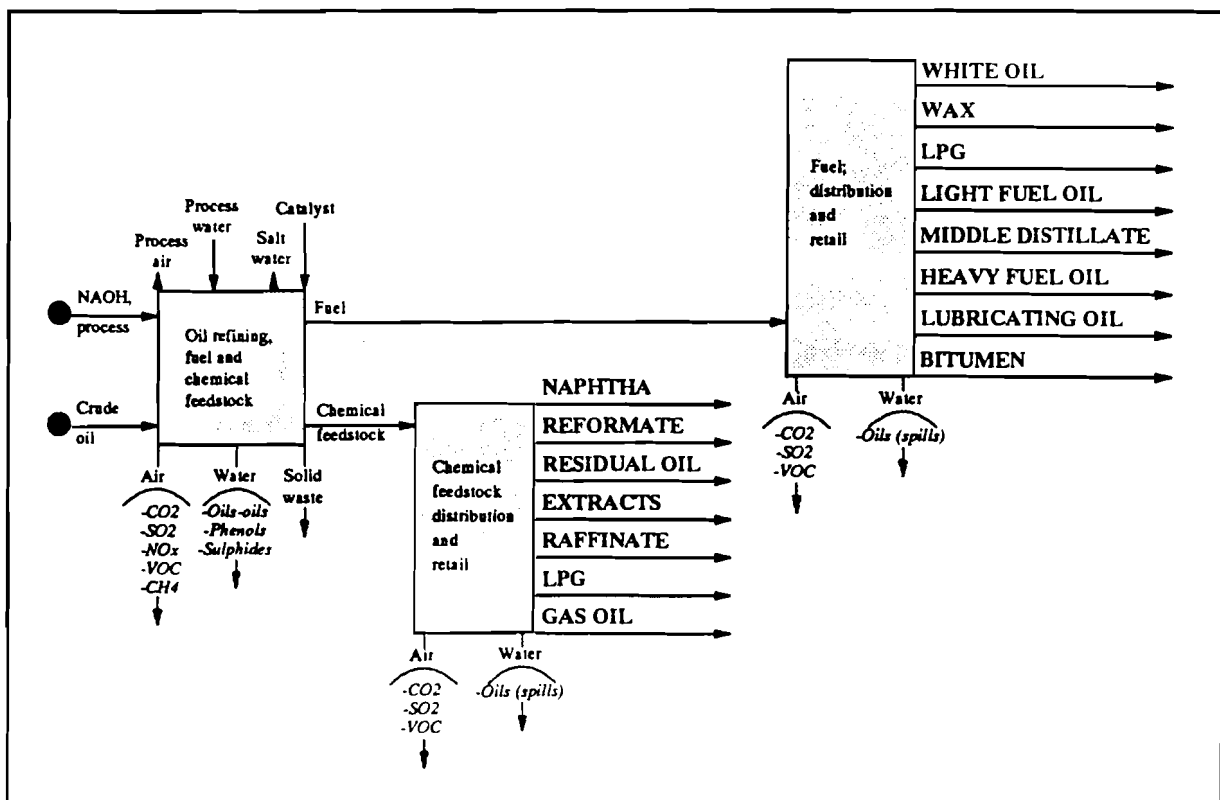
Process air

Process water

Salt water

Catalyst

NAOH, process

Crude oil

Oil refining, fuel and chemical feedstock

Fuel

Chemical feedstock

Air
-CO2
-SO2
-NOx
-VOC
-CH4

Water
-Oils-oils
-Phenols
-Sulphides

Solid waste

Fuel; distribution and retail

WHITE OIL
WAX
LPG
LIGHT FUEL OIL
MIDDLE DISTILLATE
HEAVY FUEL OIL
LUBRICATING OIL
BITUMEN

Air
-CO2
-SO2
-VOC

Water
-Oils (spills)

Chemical feedstock distribution and retail

NAPHTHA
REFORMATE
RESIDUAL OIL
EXTRACTS
RAFFINATE
LPG
GAS OIL

Air
-CO2
-SO2
-VOC

Water
-Oils (spills)